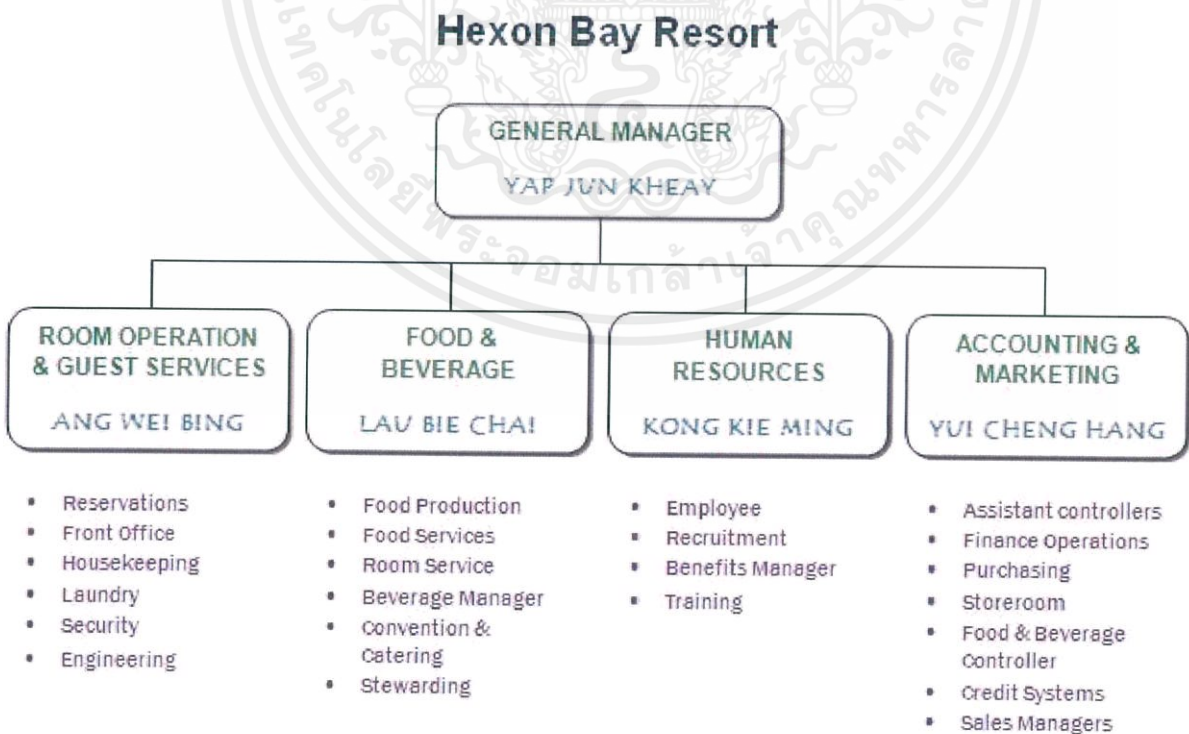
Hexon Bay Resort

GENERAL MANAGER
YAP JUN KHEAY

ROOM OPERATION & GUEST SERVICES
ANG WEI BING

- Reservations
- Front Office
- Housekeeping
- Laundry
- Security
- Engineering

FOOD & BEVERAGE
LAU BIE CHAI

- Food Production
- Food Services
- Room Service
- Beverage Manager
- Convention & Catering
- Stewarding

HUMAN RESOURCES
KONG KIE MING

- Employee
- Recruitment
- Benefits Manager
- Training

ACCOUNTING & MARKETING
YUI CHENG HANG

- Assistant controllers
- Finance Operations
- Purchasing
- Storeroom
- Food & Beverage Controller
- Credit Systems
- Sales Managers